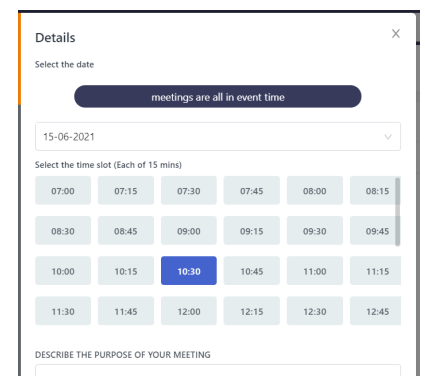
Details

×

Select the date

meetings are all in event time

15-06-2021

Select the time slot (Each of 15 mins)

| 07:00 | 07:15 | 07:30 | 07:45 | 08:00 | 08:15 |
|---|---|---|---|---|---|
| 08:30 | 08:45 | 09:00 | 09:15 | 09:30 | 09:45 |
| 10:00 | 10:15 | 10:30 | 10:45 | 11:00 | 11:15 |
| 11:30 | 11:45 | 12:00 | 12:15 | 12:30 | 12:45 |

DESCRIBE THE PURPOSE OF YOUR MEETING